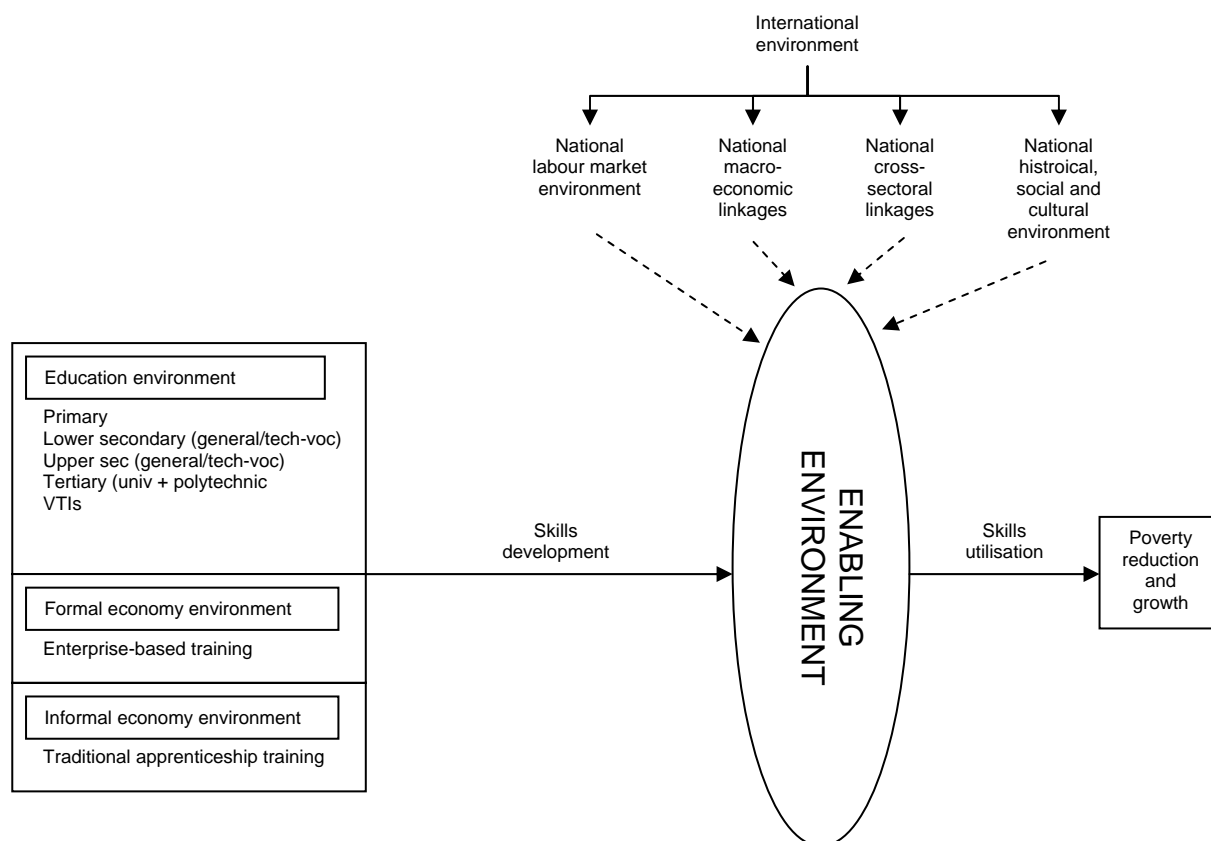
International environment

National labour market environment

National macro-economic linkages

National cross-sectoral linkages

National histroical, social and cultural environment

Education environment

Primary
Lower secondary (general/tech-voc)
Upper sec (general/tech-voc)
Tertiary (univ + polytechnic
VTIs

Formal economy environment

Enterprise-based training

Informal economy environment

Traditional apprenticeship training

Skills development

ENABLING ENVIRONMENT

Skills utilisation

Poverty reduction and growth